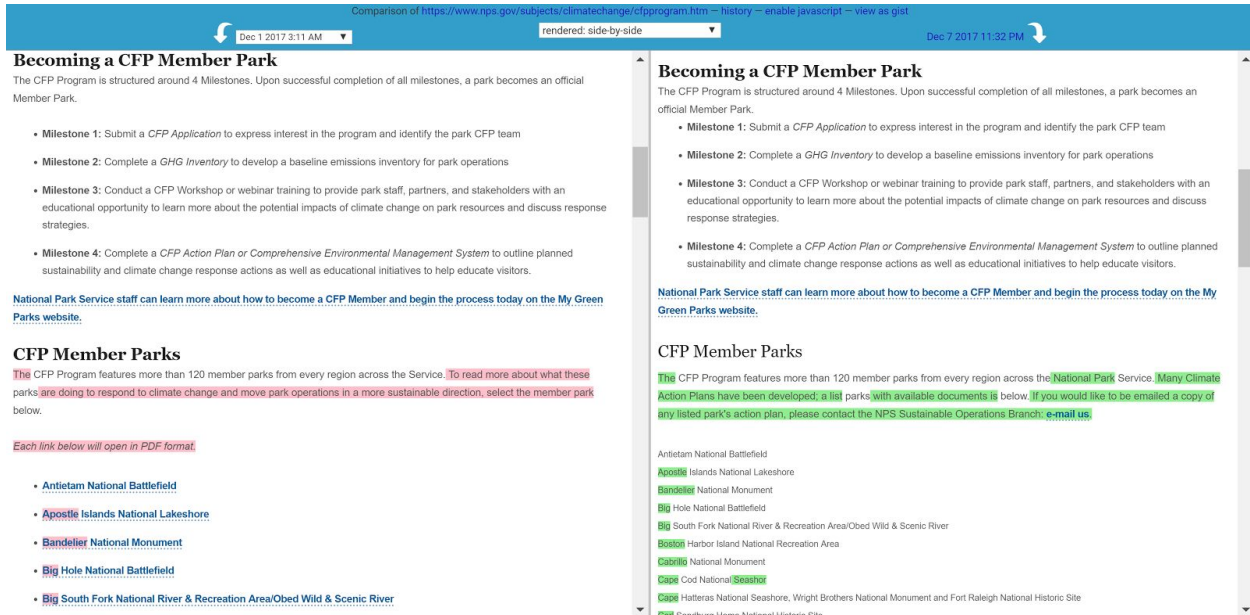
Comparison of https://www.nps.gov/subjects/climatechange/cfpprogram.htm — history — enable javascript — view as gist

Dec 1 2017 3:11 AM

rendered: side-by-side

Dec 7 2017 11:32 PM

Becoming a CFP Member Park

The CFP Program is structured around 4 Milestones. Upon successful completion of all milestones, a park becomes an official Member Park.

• Milestone 1: Submit a CFP Application to express interest in the program and identify the park CFP team

• Milestone 2: Complete a GHG Inventory to develop a baseline emissions inventory for park operations

• Milestone 3: Conduct a CFP Workshop or webinar training to provide park staff, partners, and stakeholders with an educational opportunity to learn more about the potential impacts of climate change on park resources and discuss response strategies.

• Milestone 4: Complete a CFP Action Plan or Comprehensive Environmental Management System to outline planned sustainability and climate change response actions as well as educational initiatives to help educate visitors.

National Park Service staff can learn more about how to become a CFP Member and begin the process today on the My Green Parks website.

CFP Member Parks

The CFP Program features more than 120 member parks from every region across the Service. To read more about what these parks are doing to respond to climate change and move park operations in a more sustainable direction, select the member park below.

Each link below will open in PDF format.

• Antietam National Battlefield

• Apostle Islands National Lakeshore

• Bandelier National Monument

• Big Hole National Battlefield

• Big South Fork National River & Recreation Area/Obed Wild & Scenic River

Becoming a CFP Member Park

The CFP Program is structured around 4 Milestones. Upon successful completion of all milestones, a park becomes an official Member Park.

• Milestone 1: Submit a CFP Application to express interest in the program and identify the park CFP team

• Milestone 2: Complete a GHG Inventory to develop a baseline emissions inventory for park operations

• Milestone 3: Conduct a CFP Workshop or webinar training to provide park staff, partners, and stakeholders with an educational opportunity to learn more about the potential impacts of climate change on park resources and discuss response strategies.

• Milestone 4: Complete a CFP Action Plan or Comprehensive Environmental Management System to outline planned sustainability and climate change response actions as well as educational initiatives to help educate visitors.

National Park Service staff can learn more about how to become a CFP Member and begin the process today on the My Green Parks website.

CFP Member Parks

The CFP Program features more than 120 member parks from every region across the National Park Service. Many Climate Action Plans have been developed; a list parks with available documents is below. If you would like to be emailed a copy of any listed park's action plan, please contact the NPS Sustainable Operations Branch: e-mail us.

Antietam National Battlefield
Apostle Islands National Lakeshore
Bandelier National Monument
Big Hole National Battlefield
Big South Fork National River & Recreation Area/Obed Wild & Scenic River
Boston Harbor Island National Recreation Area
Cabrillo National Monument
Cape Cod National Seashor
Cape Hatteras National Seashore, Wright Brothers National Monument and Fort Raleigh National Historic Site
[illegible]